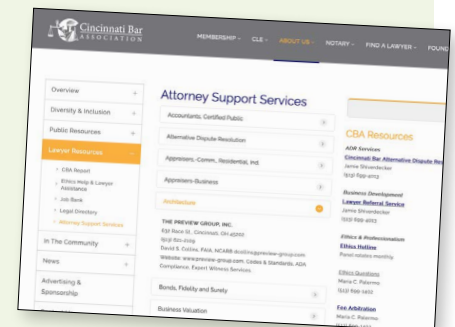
Cincinnati Bar ASSOCIATION

MEMBERSHIP CLE ABOUT US NOTARY FIND A LAWYER FOUND

Overview
Diversity & Inclusion
Public Resources
Lawyer Resources
CBA Report
Ethics Help & Lawyer Assistance
Job Bank
Legal Directory
Attorney Support Services
In The Community
News
Advertising & Sponsorship

Attorney Support Services

Accountants, Certified Public
Alternative Dispute Resolution
Appraisers–Comm., Residential, Ind.
Appraisers–Business
Architecture

THE PREVIEW GROUP, INC.
832 Race St., Cincinnati, OH 45202
(513) 621-2109
David B. Collins, FAIA, NCARB dcollins@preview-group.com
Website: www.preview-group.com, Codes & Standards, ADA Compliance, Expert Witness Services.

Bonds, Fidelity and Surety
Business Valuation

CBA Resources

ADR Services
Cincinnati Bar Alternative Dispute Re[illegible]
Jamie Shivendecker
(513) 699-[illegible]

Business Development
Lawyer Referral Service
Jamie Shivendecker
(513) 699-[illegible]

Ethics & Professionalism
Ethics Hotline
Panel rotates monthly

Ethics Questions
Maria C. Palermo
(513) 699-1403

Fee Arbitration
Maria C. Palermo
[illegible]